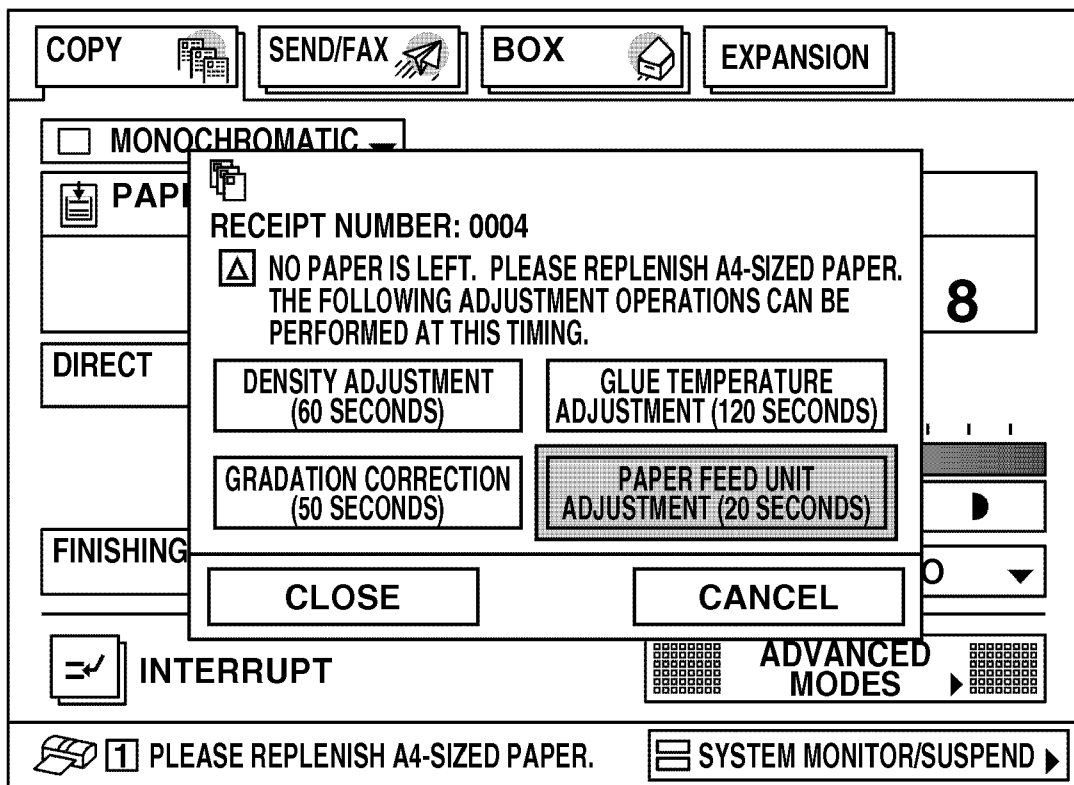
COPY SEND/FAX BOX EXPANSION

MONOCHROMATIC

PAP

8

DIRECT

FINISHING

O

RECEIPT NUMBER: 0004

NO PAPER IS LEFT. PLEASE REPLENISH A4-SIZED PAPER. THE FOLLOWING ADJUSTMENT OPERATIONS CAN BE PERFORMED AT THIS TIMING.

DENSITY ADJUSTMENT (60 SECONDS)

GLUE TEMPERATURE ADJUSTMENT (120 SECONDS)

GRADATION CORRECTION (50 SECONDS)

PAPER FEED UNIT ADJUSTMENT (20 SECONDS)

CLOSE

CANCEL

INTERRUPT

ADVANCED MODES

1 PLEASE REPLENISH A4-SIZED PAPER.

SYSTEM MONITOR/SUSPEND